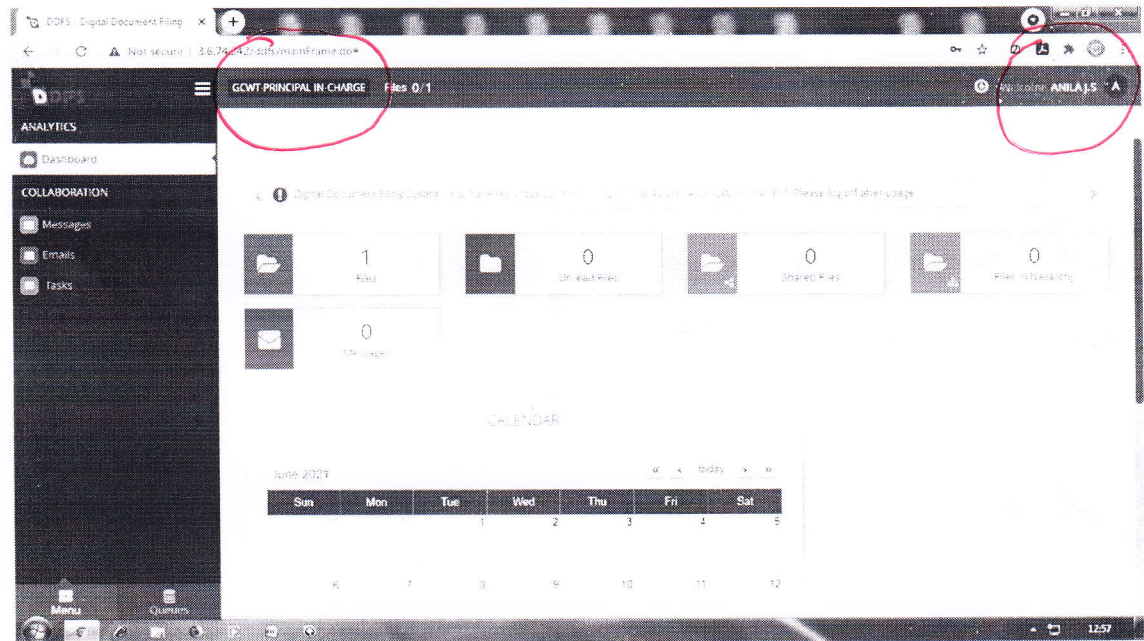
DDFS - Digital Document Filing ×

Not secure | 3.6.74.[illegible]/ddfs/mainFrame.do#

DDFS

GCWT PRINCIPAL IN-CHARGE Files 0/1

Welcome ANILA J.S A

ANALYTICS

Dashboard

COLLABORATION

Messages

Emails

Tasks

Digital Document Filing System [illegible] Please log off after usage

1
Files

0
Unread Files

0
Shared Files

0
Files in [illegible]

0
Messages

CALENDAR

June 2021

« ‹ today › »

| Sun | Mon | Tue | Wed | Thu | Fri | Sat |
|---|---|---|---|---|---|---|
| | | 1 | 2 | 3 | 4 | 5 |
| 6 | 7 | 8 | 9 | 10 | 11 | 12 |

Menu

Queues

12:57